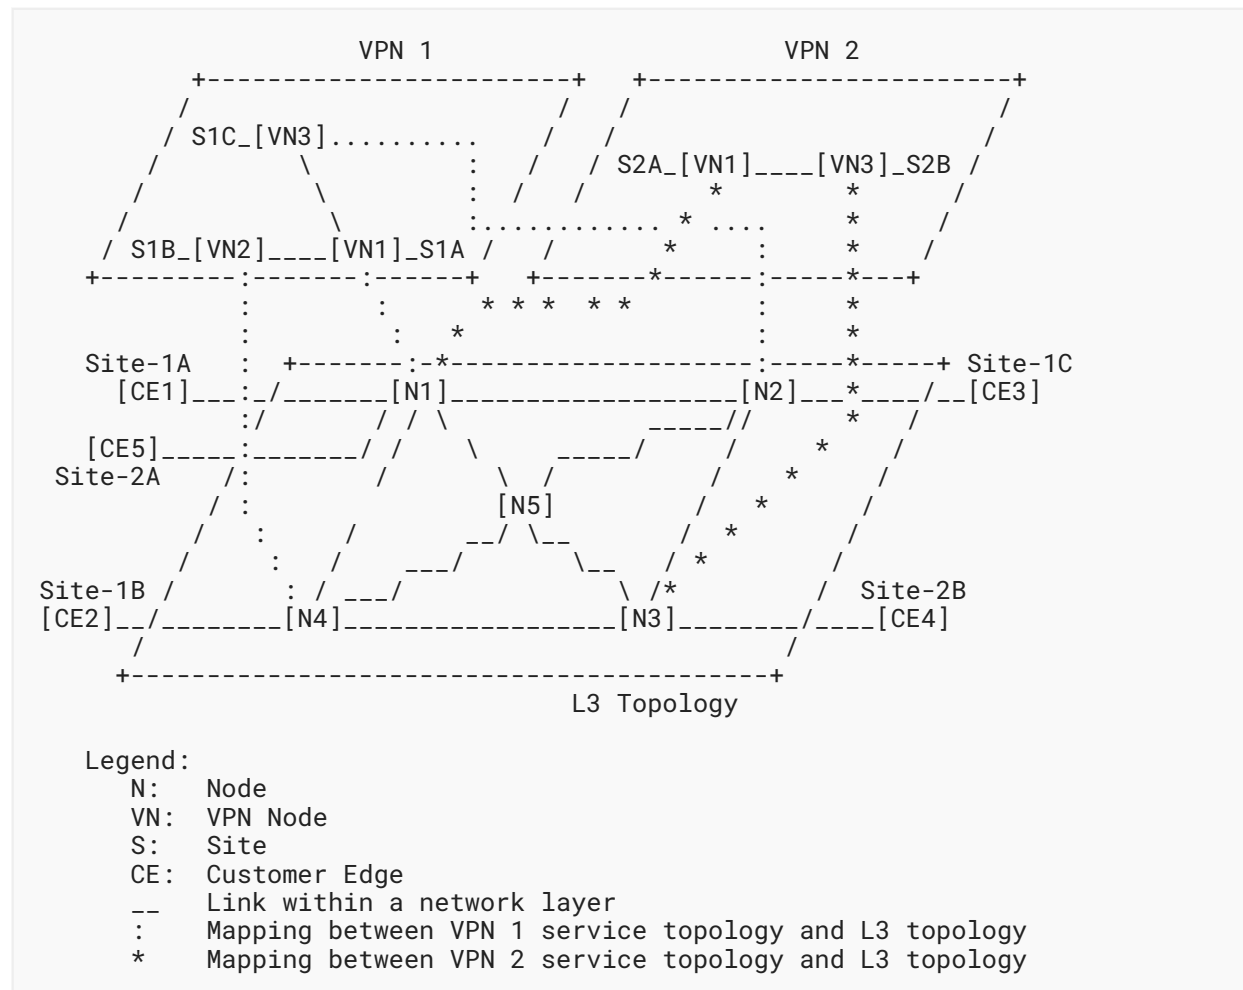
VPN 1

VPN 2

S1C_[VN3]

S2A_[VN1]____[VN3]_S2B

S1B_[VN2]____[VN1]_S1A

Site-1A

Site-1C

[CE1]

[N1]

[N2]

[CE3]

[CE5]

Site-2A

[N5]

Site-1B

Site-2B

[CE2]

[N4]

[N3]

[CE4]

L3 Topology

Legend:
N: Node
VN: VPN Node
S: Site
CE: Customer Edge
__ Link within a network layer
: Mapping between VPN 1 service topology and L3 topology
* Mapping between VPN 2 service topology and L3 topology